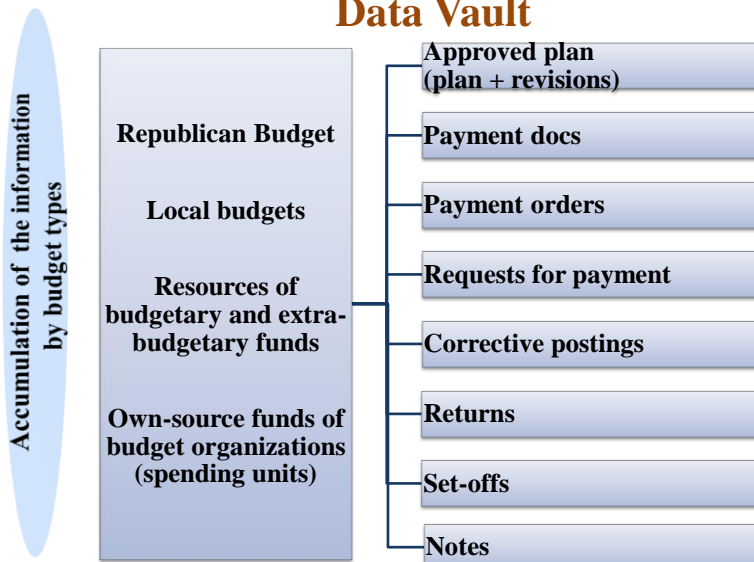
Data Vault

Accumulation of the information by budget types

Republican Budget

Local budgets

Resources of budgetary and extra-budgetary funds

Own-source funds of budget organizations (spending units)

Approved plan (plan + revisions)

Payment docs

Payment orders

Requests for payment

Corrective postings

Returns

Set-offs

Notes